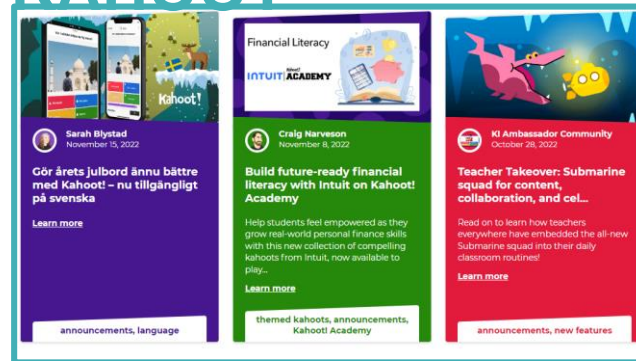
Kahoot!

Sarah Blystad
November 15, 2022

Gör årets julbord ännu bättre med Kahoot! – nu tillgängligt på svenska

Learn more

announcements, language

Financial Literacy

INTUIT Kahoot! ACADEMY

Craig Narveson
November 8, 2022

Build future-ready financial literacy with Intuit on Kahoot! Academy

Help students feel empowered as they grow real-world personal finance skills with this new collection of compelling kahoots from Intuit, now available to play...

Learn more

themed kahoots, announcements, Kahoot! Academy

KI Ambassador Community
October 28, 2022

Teacher Takeover: Submarine squad for content, collaboration, and cel...

Read on to learn how teachers everywhere have embedded the all-new Submarine squad into their daily classroom routines!

Learn more

announcements, new features